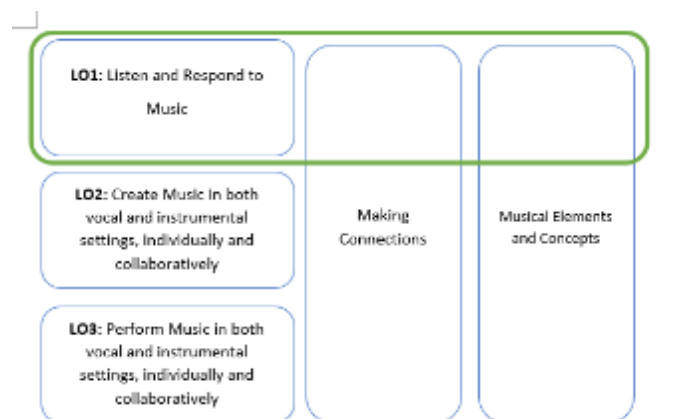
**LO1:** Listen and Respond to Music

**LO2:** Create Music in both vocal and instrumental settings, individually and collaboratively

**LO3:** Perform Music in both vocal and instrumental settings, individually and collaboratively

Making Connections

Musical Elements and Concepts